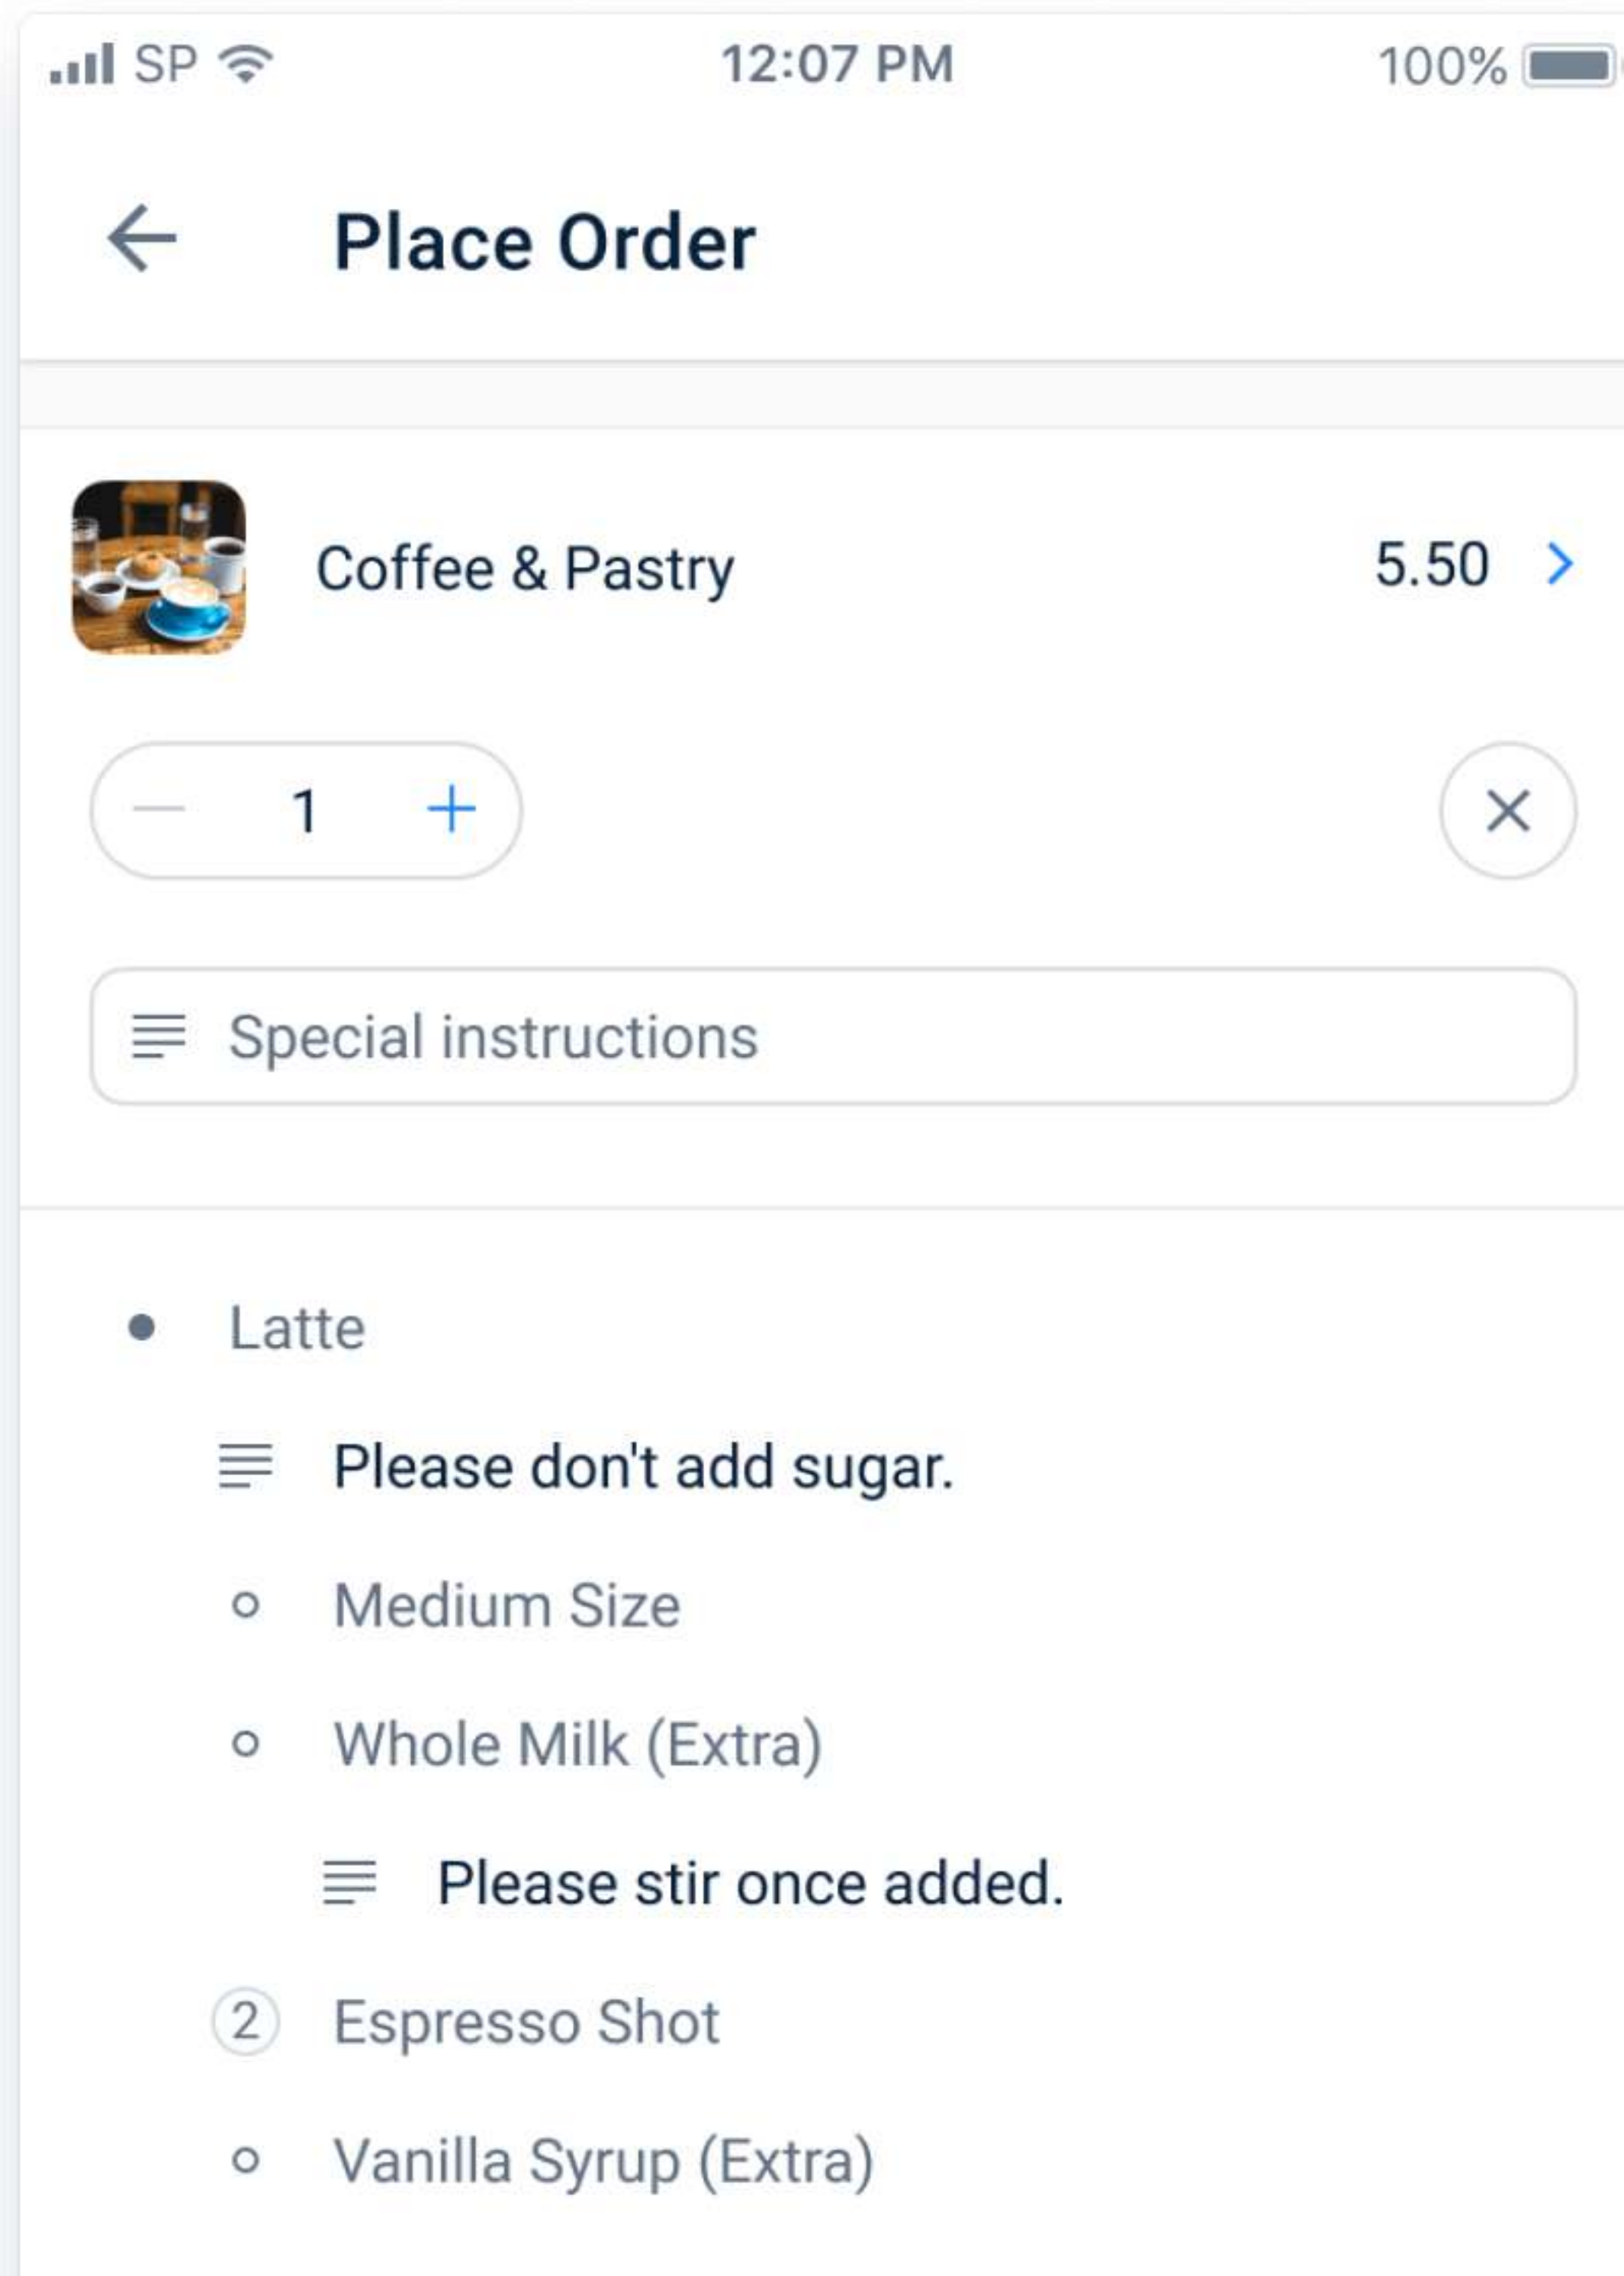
SP 12:07 PM 100%

Place Order

Coffee & Pastry 5.50

1

Special instructions

Latte

Please don't add sugar.

Medium Size

Whole Milk (Extra)

Please stir once added.

2 Espresso Shot

Vanilla Syrup (Extra)